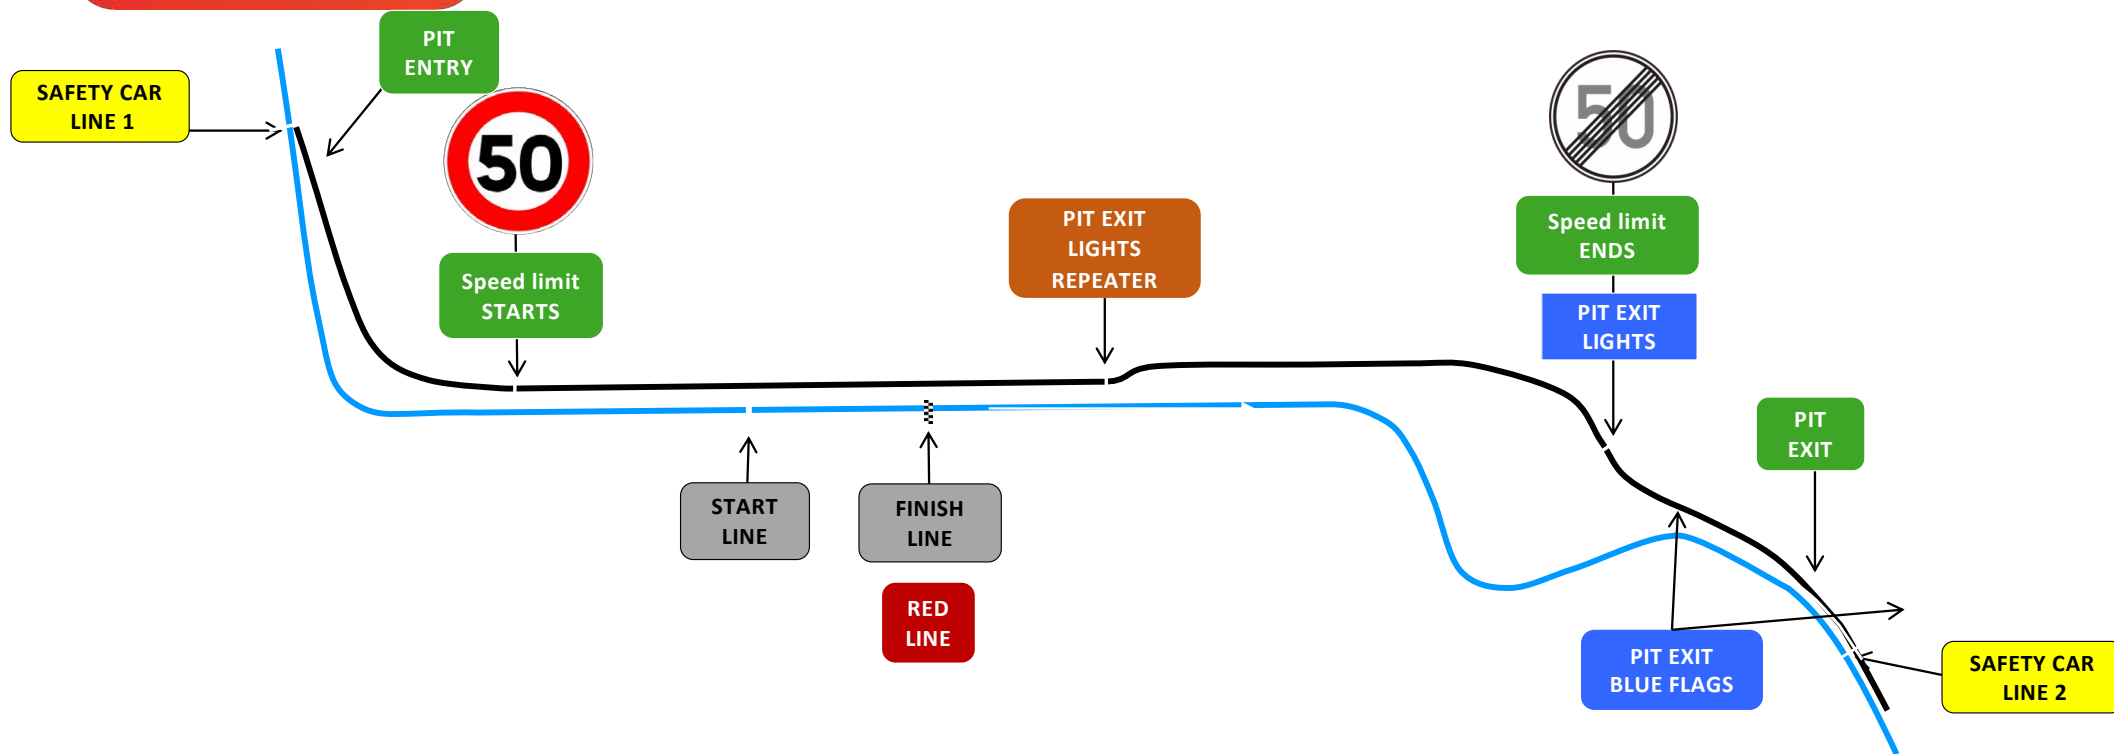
SAFETY CAR LINE 1

PIT ENTRY

50

Speed limit STARTS

PIT EXIT LIGHTS REPEATER

50

Speed limit ENDS

PIT EXIT LIGHTS

PIT EXIT

START LINE

FINISH LINE

RED LINE

PIT EXIT BLUE FLAGS

SAFETY CAR LINE 2